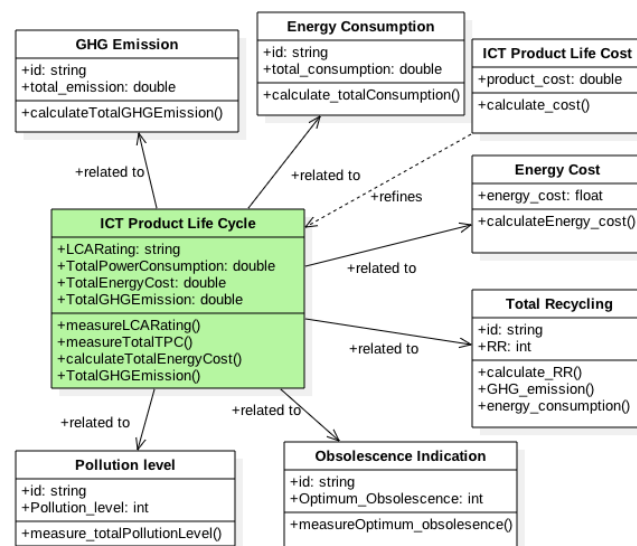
GHG Emission
+id: string
+total_emission: double
+calculateTotalGHGEmission()

Energy Consumption
+id: string
+total_consumption: double
+calculate_totalConsumption()

ICT Product Life Cost
+product_cost: double
+calculate_cost()

Energy Cost
+energy_cost: float
+calculateEnergy_cost()

+related to

+related to

+refines

ICT Product Life Cycle
+LCARating: string
+TotalPowerConsumption: double
+TotalEnergyCost: double
+TotalGHGEmission: double
+measureLCARating()
+measureTotalTPC()
+calculateTotalEnergyCost()
+TotalGHGEmission()

+related to

Total Recycling
+id: string
+RR: int
+calculate_RR()
+GHG_emission()
+energy_consumption()

+related to

+related to

+related to

Pollution level
+id: string
+Pollution_level: int
+measure_totalPollutionLevel()

Obsolescence Indication
+id: string
+Optimum_Obsolescence: int
+measureOptimum_obsolesence()